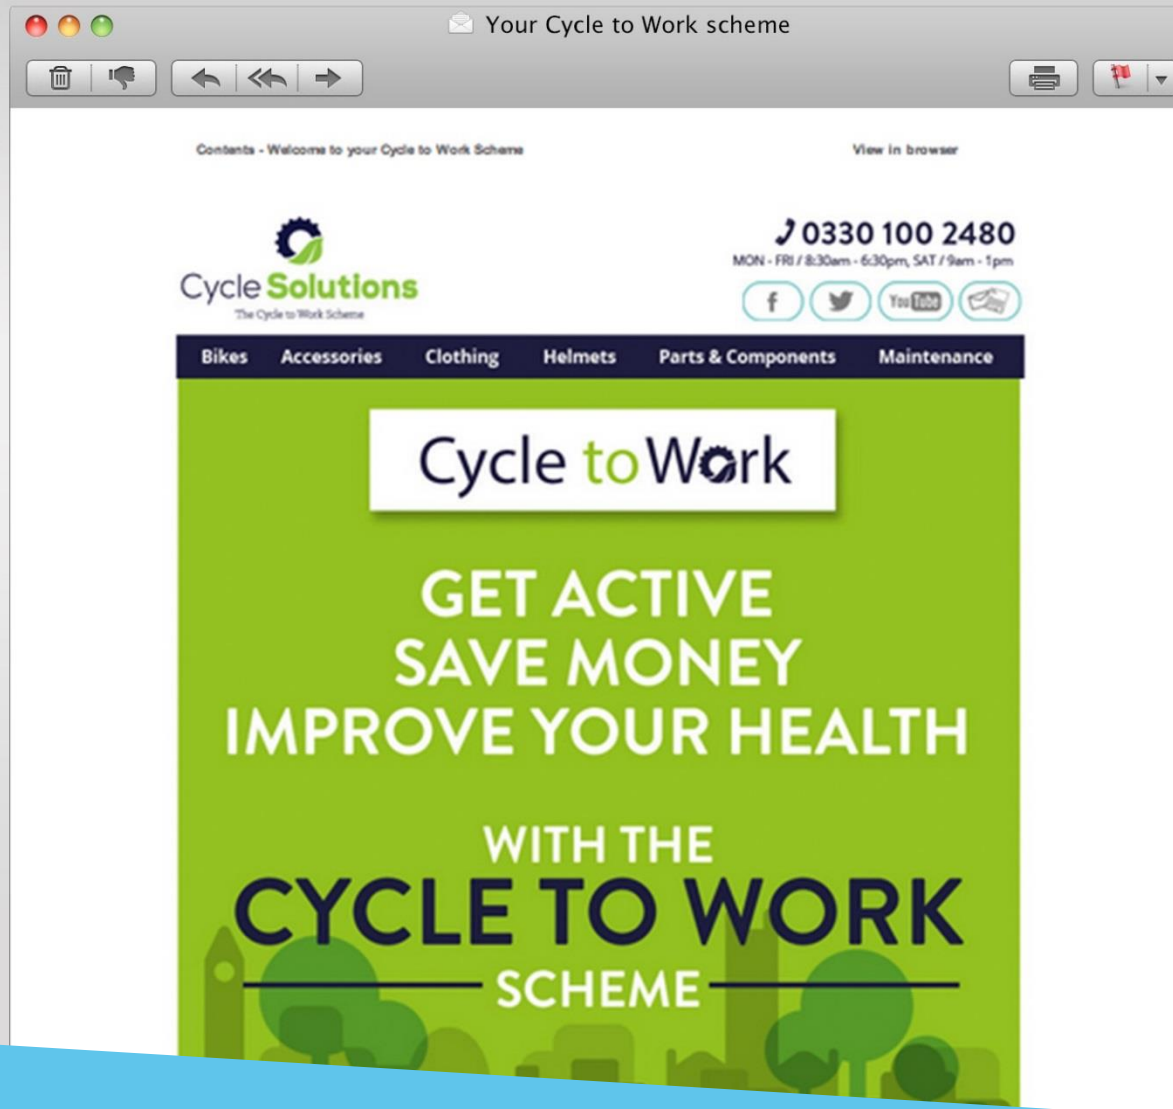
Your Cycle to Work scheme

Contents - Welcome to your Cycle to Work Scheme

View in browser

Cycle Solutions
The Cycle to Work Scheme

0330 100 2480
MON - FRI / 8:30am - 6:30pm, SAT / 9am - 1pm

f

YouTube

Bikes | Accessories | Clothing | Helmets | Parts & Components | Maintenance

Cycle to Work

GET ACTIVE
SAVE MONEY
IMPROVE YOUR HEALTH

WITH THE
CYCLE TO WORK
SCHEME